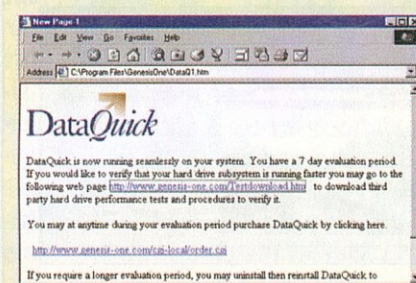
New Page 1

File Edit View Go Favorites Help

Address C:\Program Files\GenesisOne\DataQ1.htm

DataQuick

DataQuick is now running seamlessly on your system. You have a 7 day evaluation period. If you would like to verify that your hard drive subsystem is running faster you may go to the following web page http://www.genesis-one.com/Testdownload.html to download third party hard drive performance tests and procedures to verify it.

You may at anytime during your evaluation period purchase DataQuick by clicking here.

http://www.genesis-one.com/cgi-local/order.cgi

If you require a longer evaluation period, you may uninstall then reinstall DataQuick to